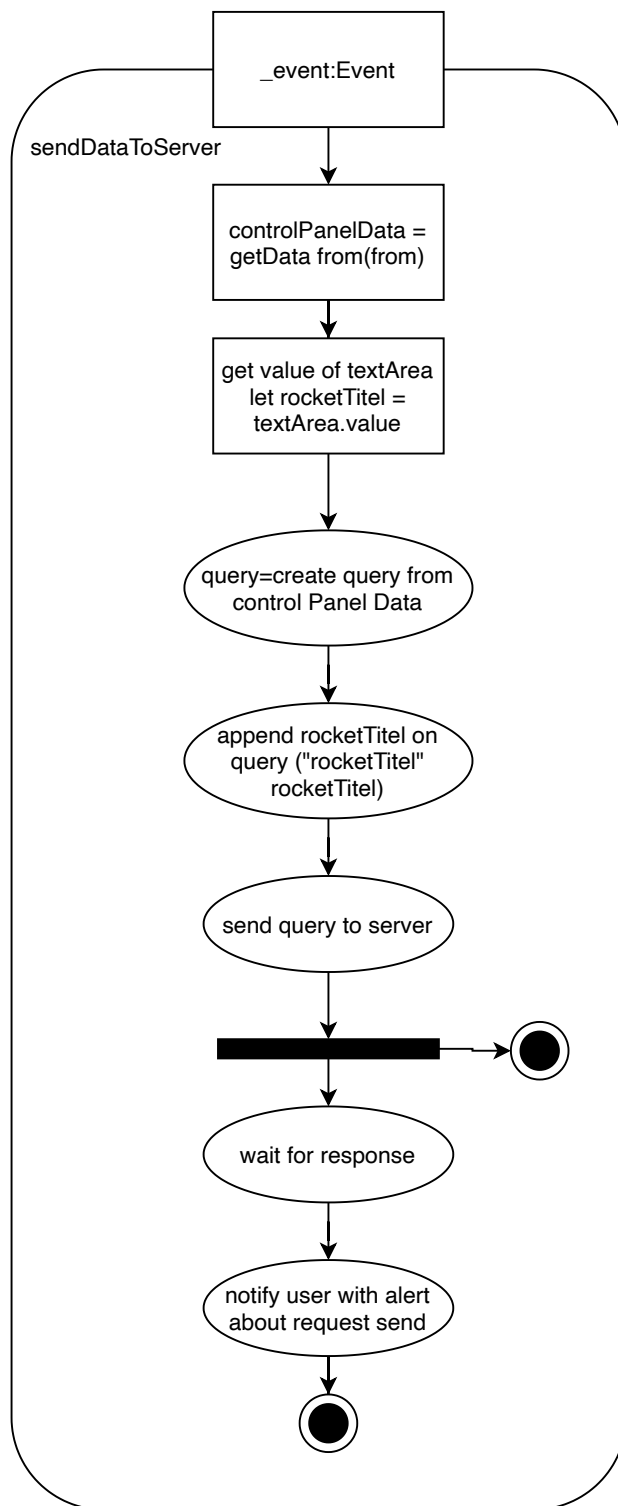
_event:Event

sendDataToServer

controlPanelData = getData from(from)

get value of textArea let rocketTitel = textArea.value

query=create query from control Panel Data

append rocketTitel on query ("rocketTitel" rocketTitel)

send query to server

wait for response

notify user with alert about request send